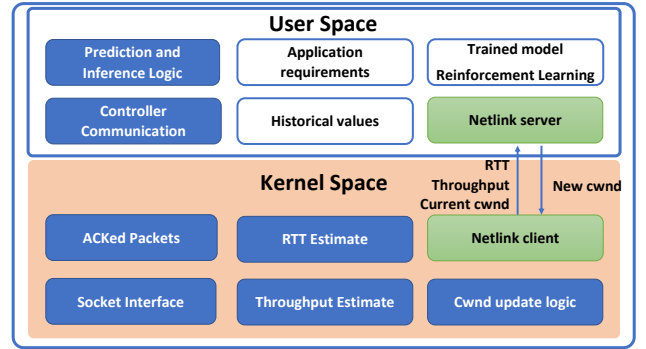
User Space

Prediction and Inference Logic

Application requirements

Trained model Reinforcement Learning

Controller Communication

Historical values

Netlink server

RTT
Throughput
Current cwnd

New cwnd

Kernel Space

ACKed Packets

RTT Estimate

Netlink client

Socket Interface

Throughput Estimate

Cwnd update logic